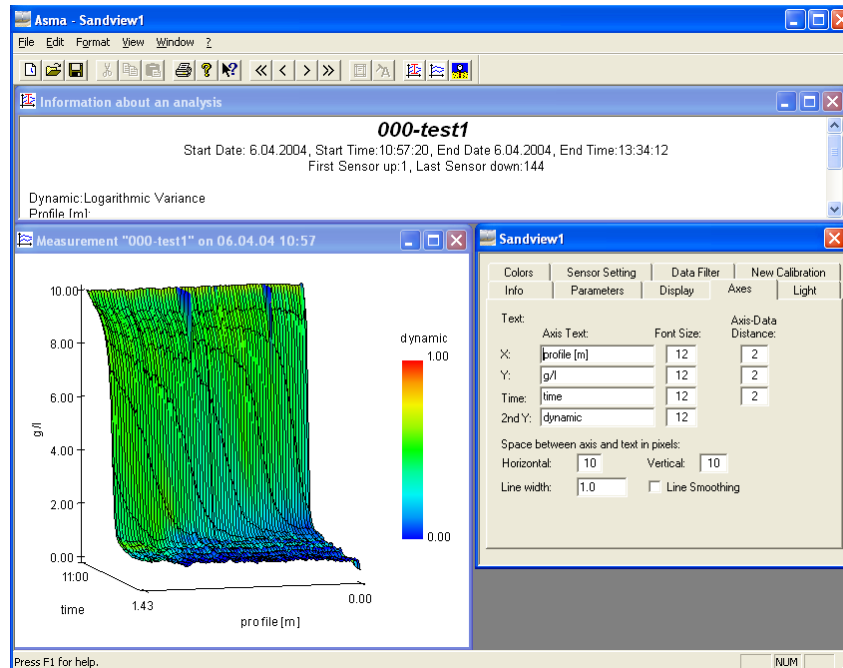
Asma - Sandview1

File Edit Format View Window ?

Information about an analysis

000-test1

Start Date: 6.04.2004, Start Time:10:57:20, End Date 6.04.2004, End Time:13:34:12
First Sensor up:1, Last Sensor down:144

Dynamic:Logarithmic Variance
Profile [m]:

Measurement "000-test1" on 06.04.04 10:57

10.00
8.00
6.00
4.00
2.00
0.00
g/l
11:00
time
1.43
0.00
profile [m]
dynamic
1.00
0.00

Sandview1

Colors | Sensor Setting | Data Filter | New Calibration
Info | Parameters | Display | Axes | Light

Text:
Axis Text: Font Size: Axis-Data Distance:
X: profile [m] 12 2
Y: g/l 12 2
Time: time 12 2
2nd Y: dynamic 12

Space between axis and text in pixels:
Horizontal: 10 Vertical: 10
Line width: 1.0 Line Smoothing

Press F1 for help.
NUM